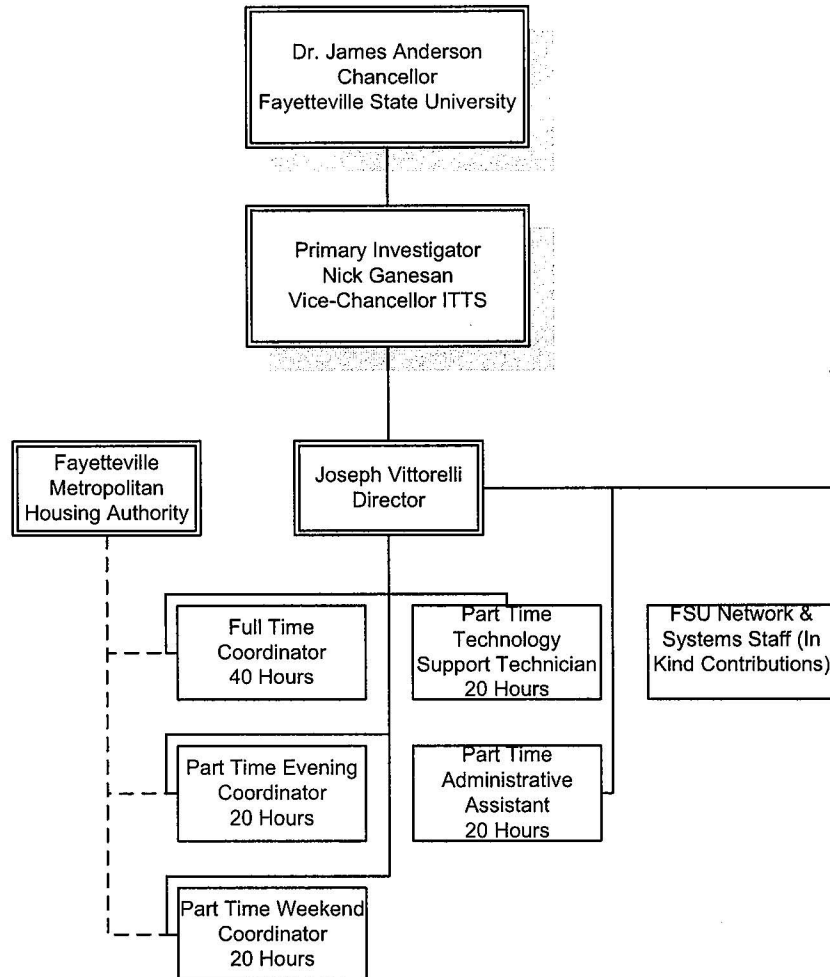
Dr. James Anderson
Chancellor
Fayetteville State University

Primary Investigator
Nick Ganesan
Vice-Chancellor ITTS

Fayetteville
Metropolitan
Housing Authority

Joseph Vittorelli
Director

Full Time
Coordinator
40 Hours

Part Time
Technology
Support Technician
20 Hours

FSU Network &
Systems Staff (In
Kind Contributions)

Part Time Evening
Coordinator
20 Hours

Part Time
Administrative
Assistant
20 Hours

Part Time Weekend
Coordinator
20 Hours